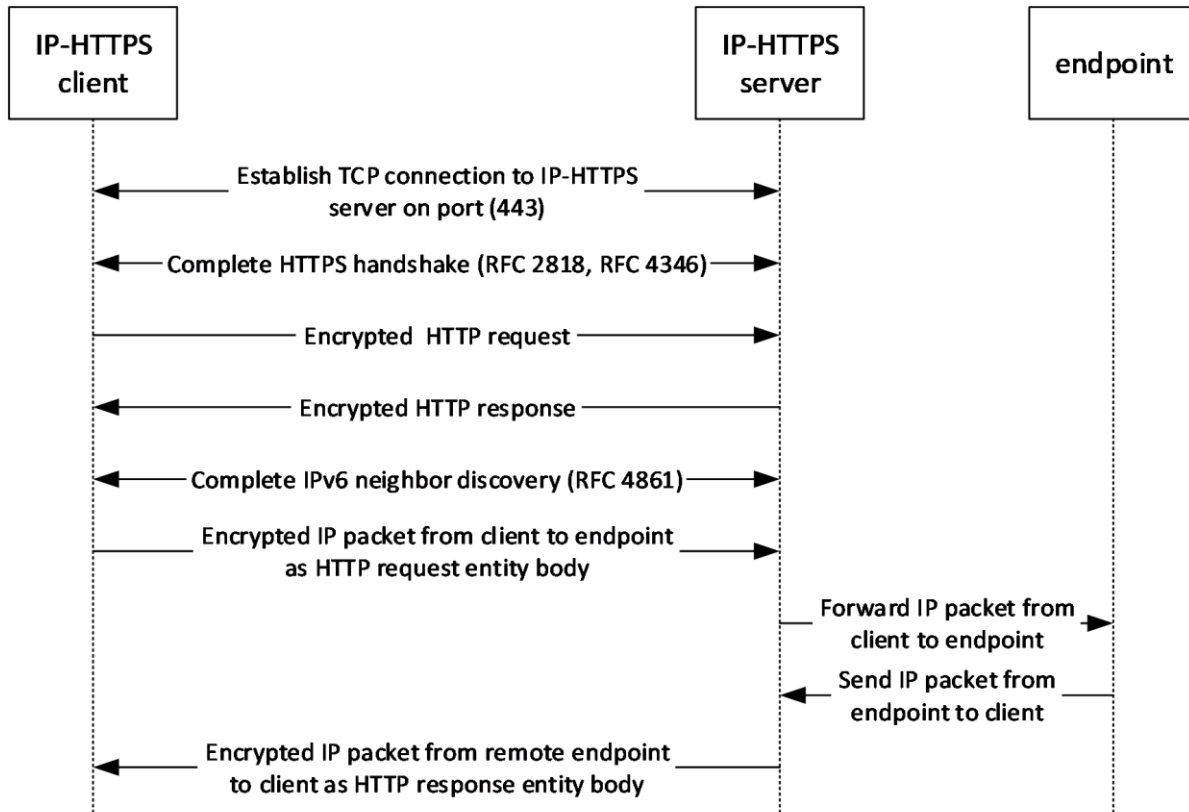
IP-HTTPS client

IP-HTTPS server

endpoint

Establish TCP connection to IP-HTTPS server on port (443)

Complete HTTPS handshake (RFC 2818, RFC 4346)

Encrypted HTTP request

Encrypted HTTP response

Complete IPv6 neighbor discovery (RFC 4861)

Encrypted IP packet from client to endpoint as HTTP request entity body

Forward IP packet from client to endpoint

Send IP packet from endpoint to client

Encrypted IP packet from remote endpoint to client as HTTP response entity body